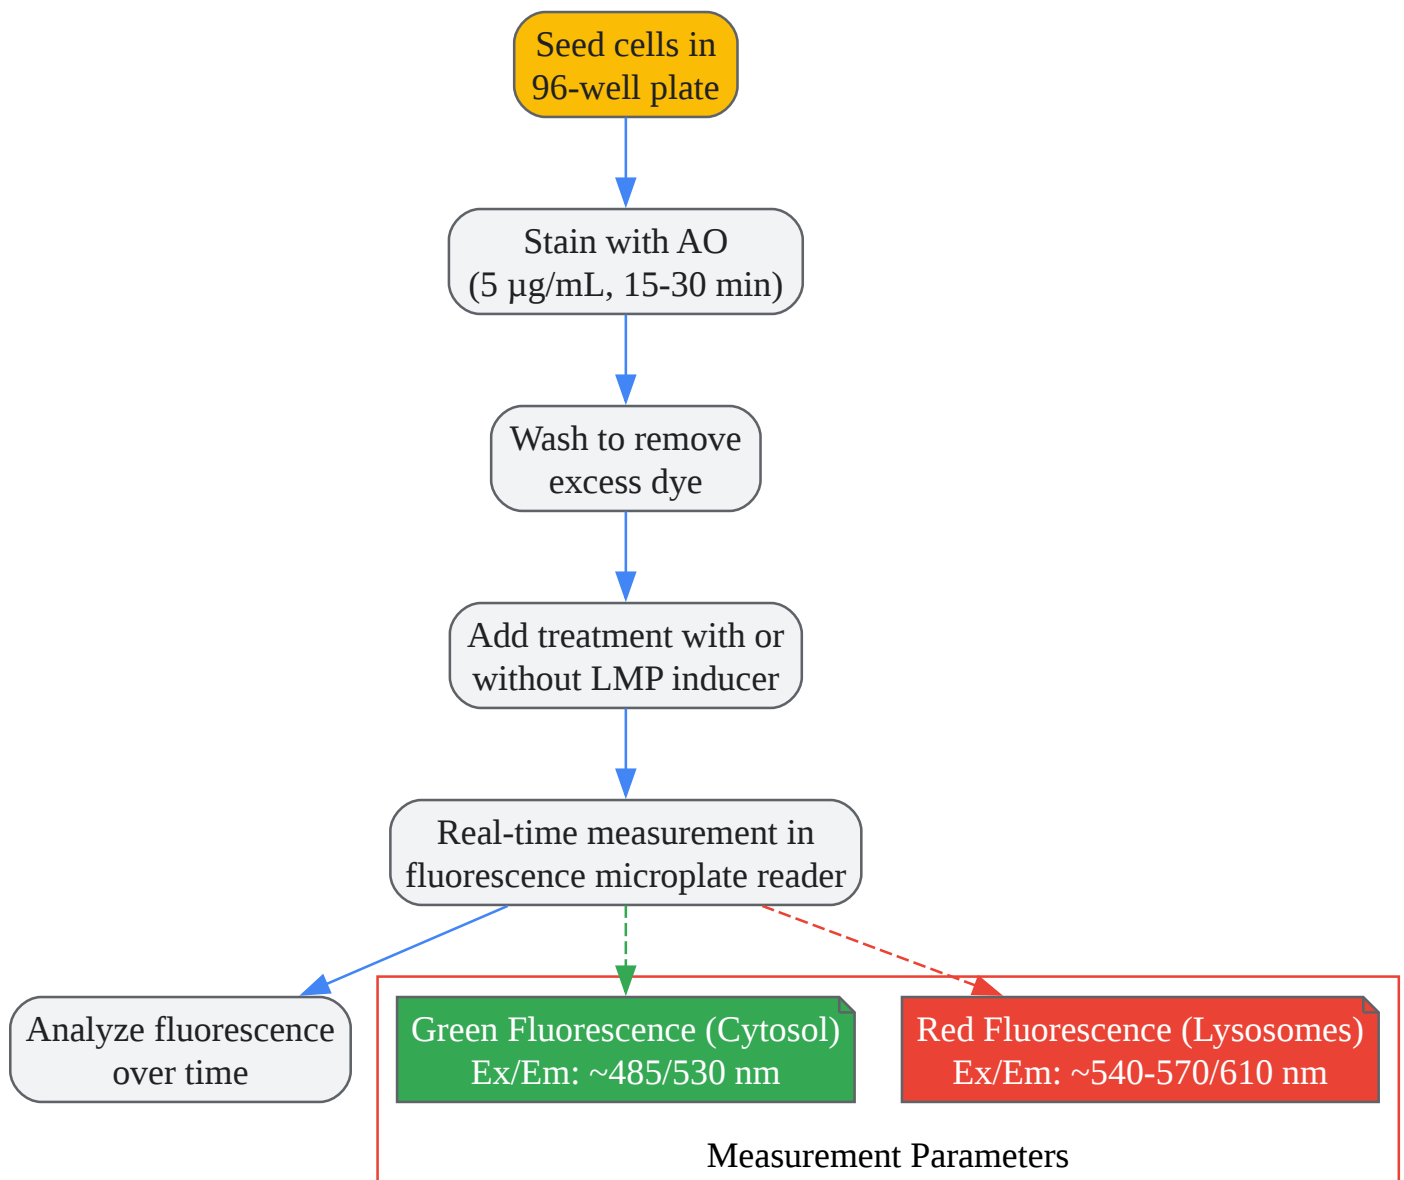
Seed cells in 96-well plate

Stain with AO (5 µg/mL, 15-30 min)

Wash to remove excess dye

Add treatment with or without LMP inducer

Real-time measurement in fluorescence microplate reader

Analyze fluorescence over time

Green Fluorescence (Cytosol) Ex/Em: ~485/530 nm

Red Fluorescence (Lysosomes) Ex/Em: ~540-570/610 nm

Measurement Parameters